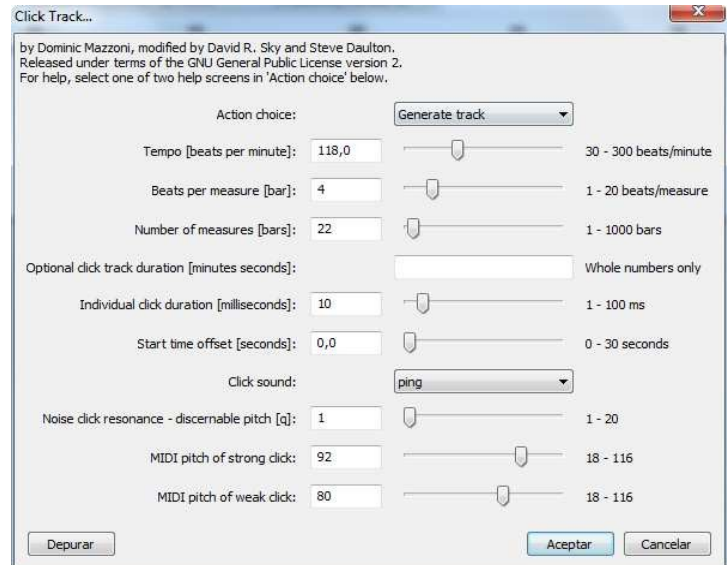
Click Track...

by Dominic Mazzoni, modified by David R. Sky and Steve Daulton.
Released under terms of the GNU General Public License version 2.
For help, select one of two help screens in 'Action choice' below.

Action choice: Generate track

Tempo [beats per minute]: 118,0 30 - 300 beats/minute

Beats per measure [bar]: 4 1 - 20 beats/measure

Number of measures [bars]: 22 1 - 1000 bars

Optional click track duration [minutes seconds]: Whole numbers only

Individual click duration [milliseconds]: 10 1 - 100 ms

Start time offset [seconds]: 0,0 0 - 30 seconds

Click sound: ping

Noise click resonance - discernable pitch [q]: 1 1 - 20

MIDI pitch of strong click: 92 18 - 116

MIDI pitch of weak click: 80 18 - 116

Depurar

Aceptar Cancelar